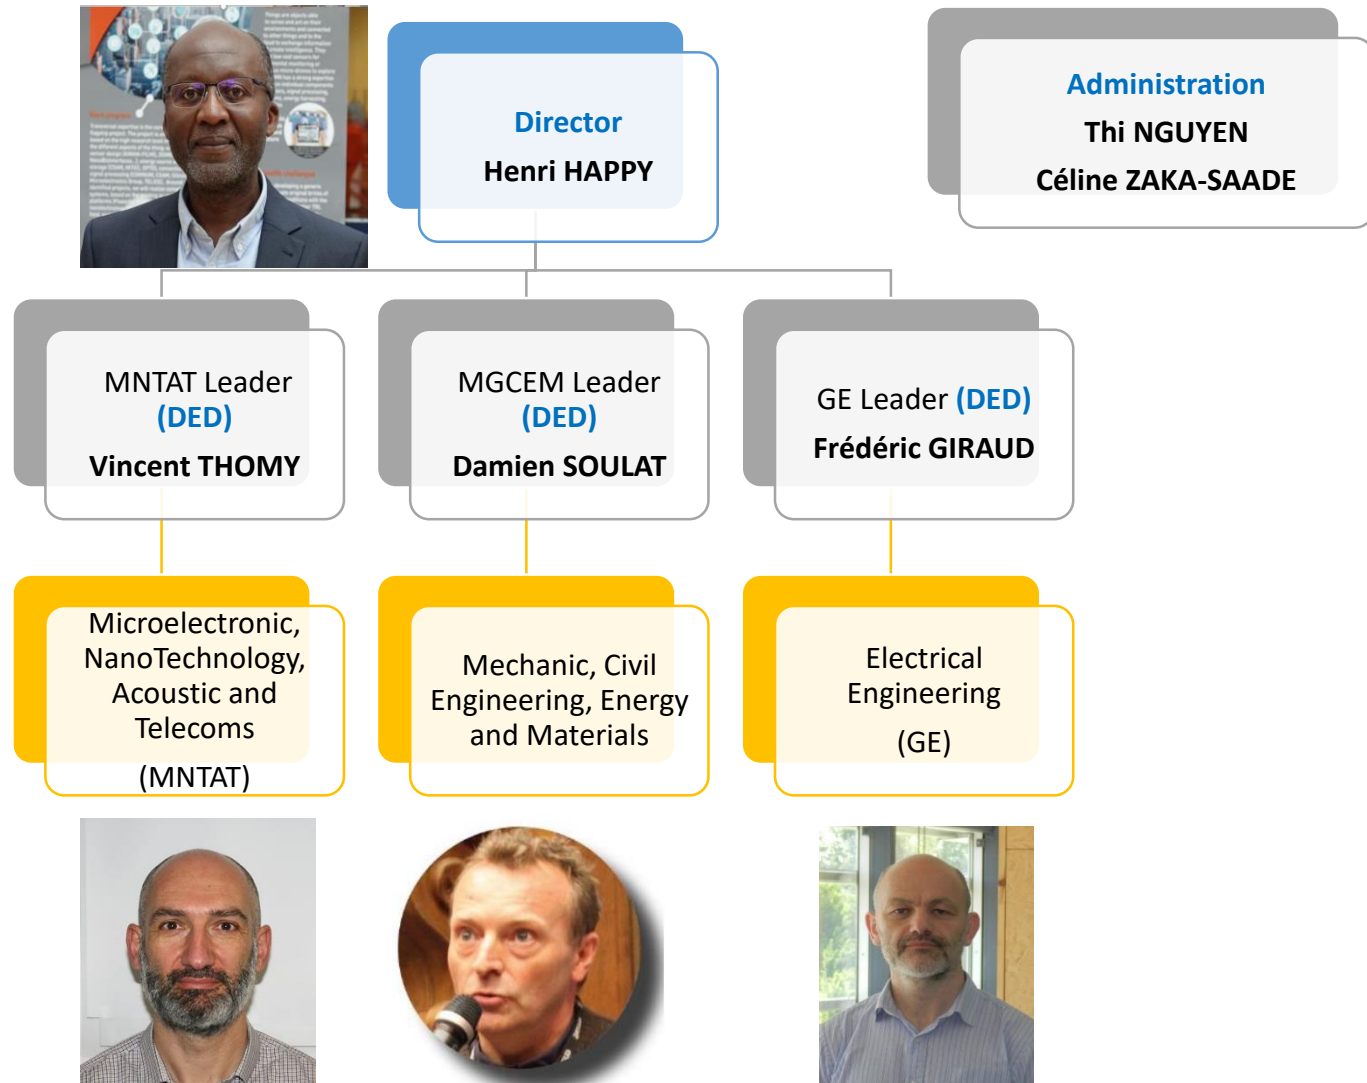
Director
Henri HAPPY

Administration
Thi NGUYEN
Céline ZAKA-SAADE

MNTAT Leader (DED)
Vincent THOMY

MGCEM Leader (DED)
Damien SOULAT

GE Leader (DED)
Frédéric GIRAUD

Microelectronic, NanoTechnology, Acoustic and Telecoms (MNTAT)

Mechanic, Civil Engineering, Energy and Materials

Electrical Engineering (GE)